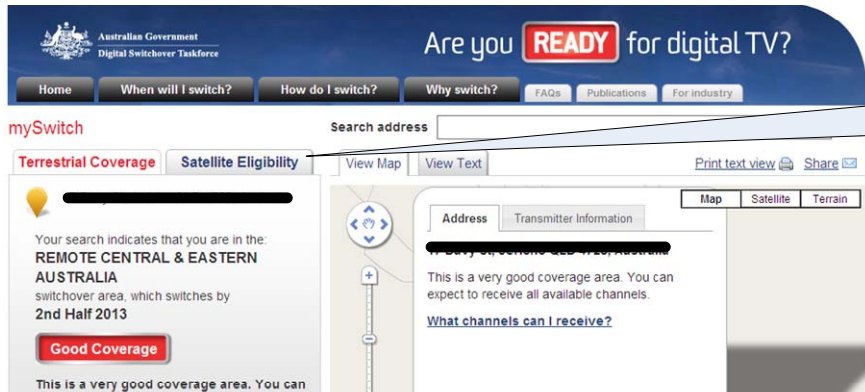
Australian Government
Digital Switchover Taskforce

Are you READY for digital TV?

Home
When will I switch?
How do I switch?
Why switch?
FAQs
Publications
For industry

mySwitch

Search address

Terrestrial Coverage
Satellite Eligibility

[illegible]

Your search indicates that you are in the:
REMOTE CENTRAL & EASTERN AUSTRALIA
switchover area, which switches by
2nd Half 2013

Good Coverage

This is a very good coverage area. You can

View Map
View Text

Print text view
Share

Map
Satellite
Terrain

Address
Transmitter Information

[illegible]

This is a very good coverage area. You can expect to receive all available channels.

What channels can I receive?